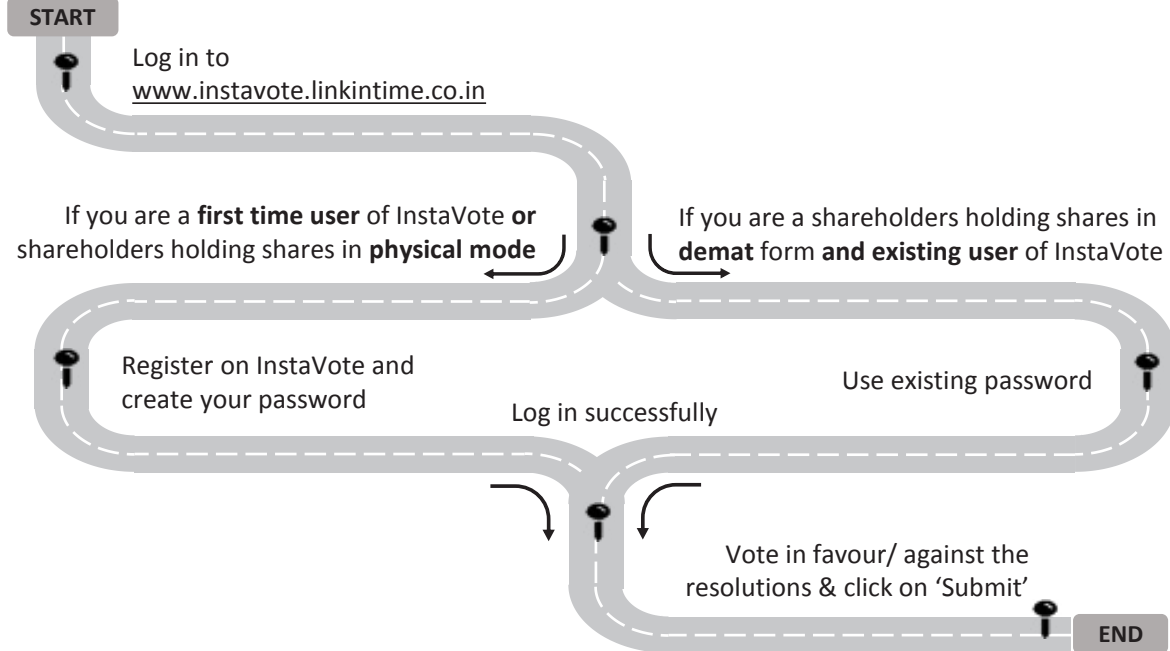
START

Log in to www.instavote.linkintime.co.in

If you are a first time user of InstaVote or shareholders holding shares in physical mode

If you are a shareholders holding shares in demat form and existing user of InstaVote

Register on InstaVote and create your password

Use existing password

Log in successfully

Vote in favour/ against the resolutions & click on 'Submit'

END